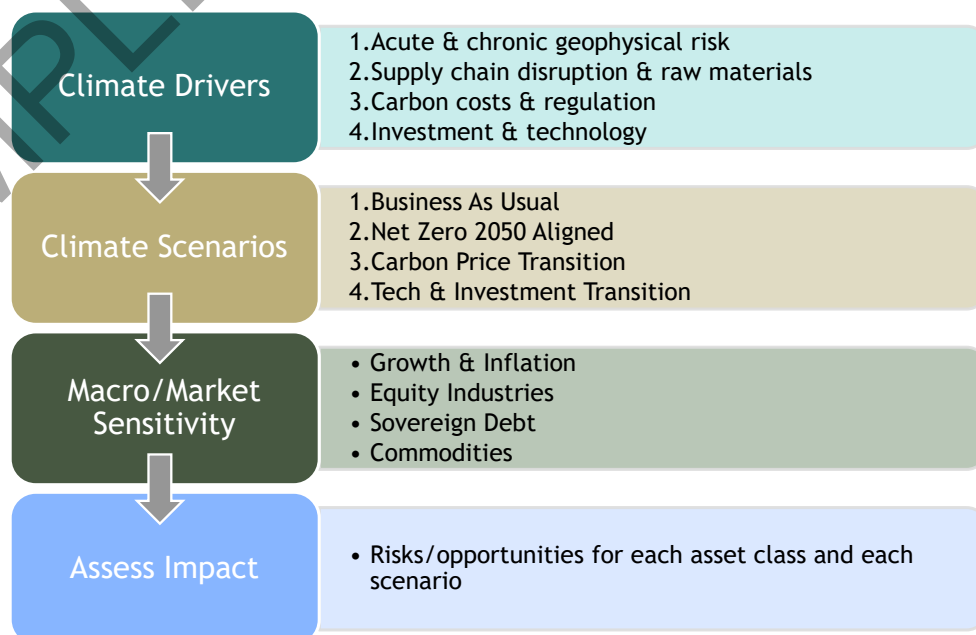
Climate Drivers

1.Acute & chronic geophysical risk
2.Supply chain disruption & raw materials
3.Carbon costs & regulation
4.Investment & technology

Climate Scenarios

1.Business As Usual
2.Net Zero 2050 Aligned
3.Carbon Price Transition
4.Tech & Investment Transition

Macro/Market Sensitivity

• Growth & Inflation
• Equity Industries
• Sovereign Debt
• Commodities

Assess Impact

• Risks/opportunities for each asset class and each scenario